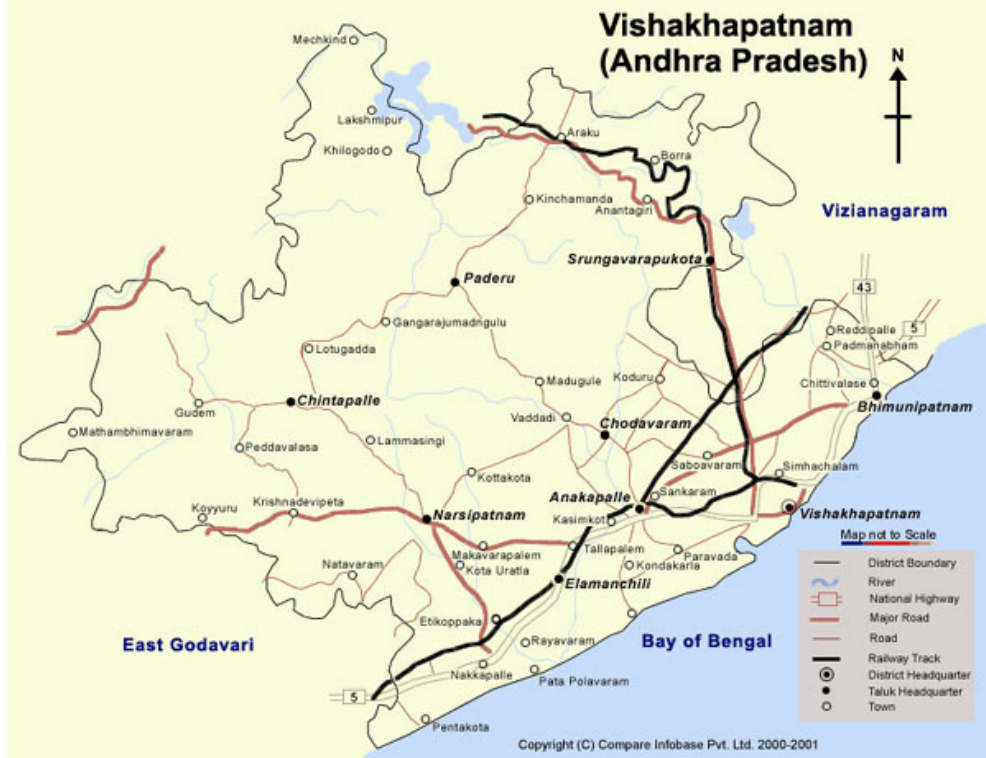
Vishakhapatnam
(Andhra Pradesh)

N

Mechkind
Lakshmipur
Khilogodo
Araku
Borra
Kinchamanda
Anantagiri
Vizianagaram
Srungavarapukota
Paderu
43
Gangarajumadngulu
Reddipalle
5
Padmanabham
Lotugadda
Chittivalase
Bhimunipatnam
Madugule
Koduru
Gudem
Chintapalle
Mathambhimavaram
Vaddadi
Chodavaram
Peddavalasa
Lammasingi
Saboavaram
Simhachalam
Kottakota
Sankaram
Anakapalle
Vishakhapatnam
Koyyuru
Krishnadevipeta
Narsipatnam
Kasimkota
Map not to Scale
Makavarapalem
Tallapalem
Paravada
Kota Uratla
Kondakarla
Natavaram
Elamanchili
Etikoppaka
Rayavaram
East Godavari
Bay of Bengal
Nakkapalle
Pata Polavaram
5
Pentakota

District Boundary
River
National Highway
Major Road
Road
Railway Track
District Headquarter
Taluk Headquarter
Town

Copyright (C) Compare Infobase Pvt. Ltd. 2000-2001